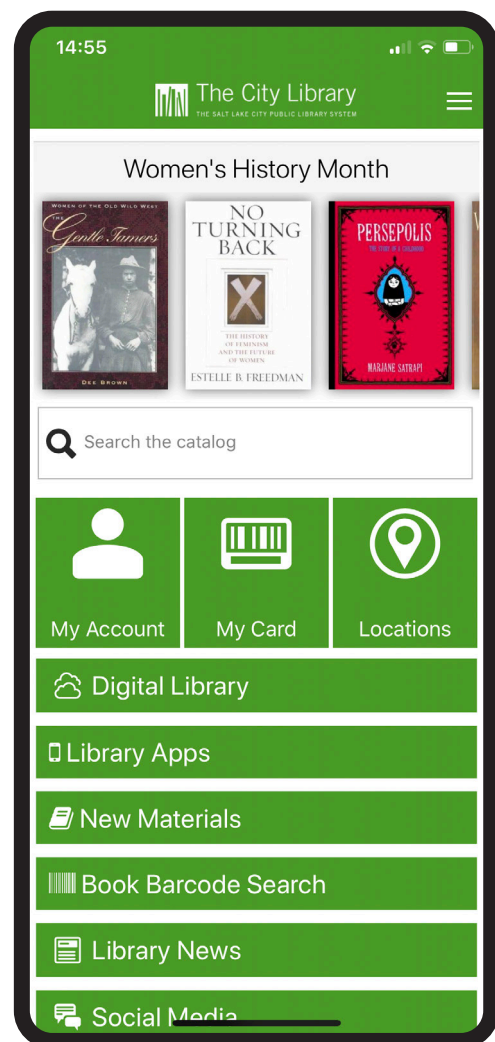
14:55

The City Library
THE SALT LAKE CITY PUBLIC LIBRARY SYSTEM

Women's History Month

WOMEN OF THE OLD WILD WEST
The Gentle Tamers
DEE BROWN

NO TURNING BACK
THE HISTORY OF FEMINISM AND THE FUTURE OF WOMEN
ESTELLE B. FREEDMAN

PERSEPOLIS
THE STORY OF A CHILDHOOD
MARJANE SATRAPI

Search the catalog

My Account
My Card
Locations

Digital Library
Library Apps
New Materials
Book Barcode Search
Library News
Social Media